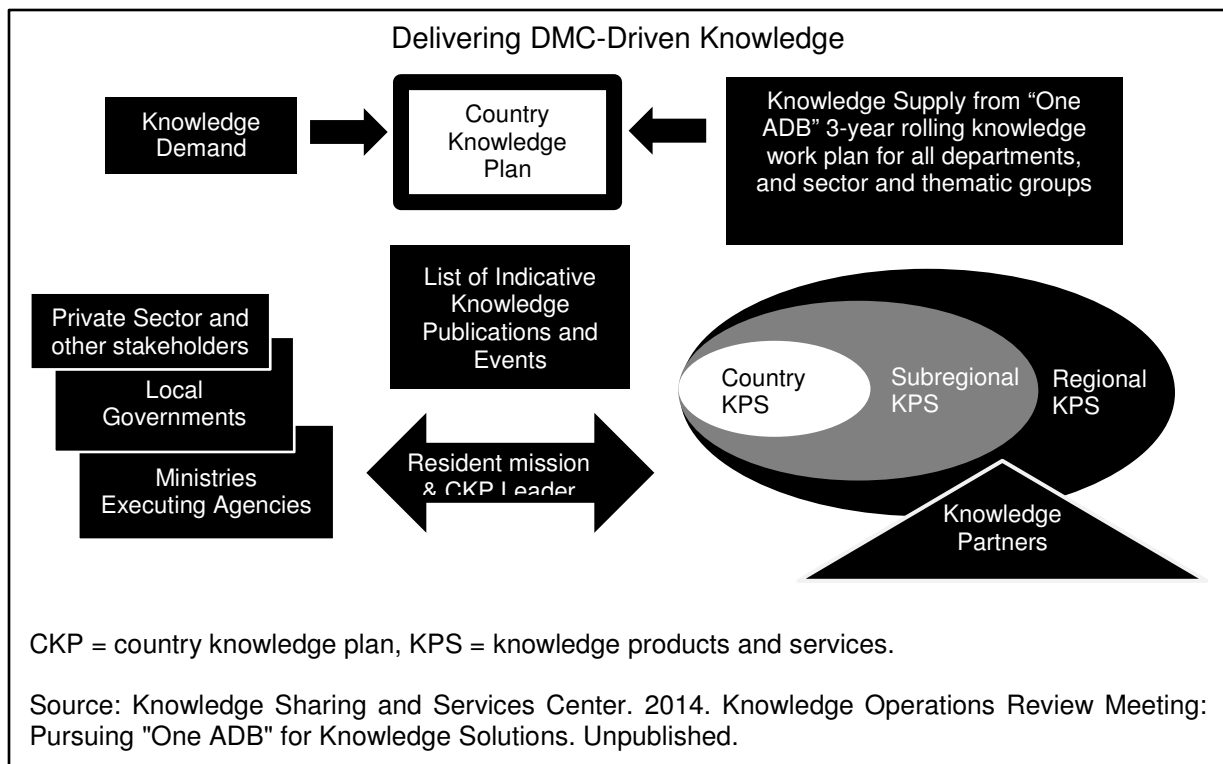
Delivering DMC-Driven Knowledge

Knowledge Demand

Country Knowledge Plan

Knowledge Supply from "One ADB" 3-year rolling knowledge work plan for all departments, and sector and thematic groups

Private Sector and other stakeholders

Local Governments

Ministries Executing Agencies

List of Indicative Knowledge Publications and Events

Resident mission & CKP Leader

Country KPS

Subregional KPS

Regional KPS

Knowledge Partners

CKP = country knowledge plan, KPS = knowledge products and services.

Source: Knowledge Sharing and Services Center. 2014. Knowledge Operations Review Meeting: Pursuing "One ADB" for Knowledge Solutions. Unpublished.